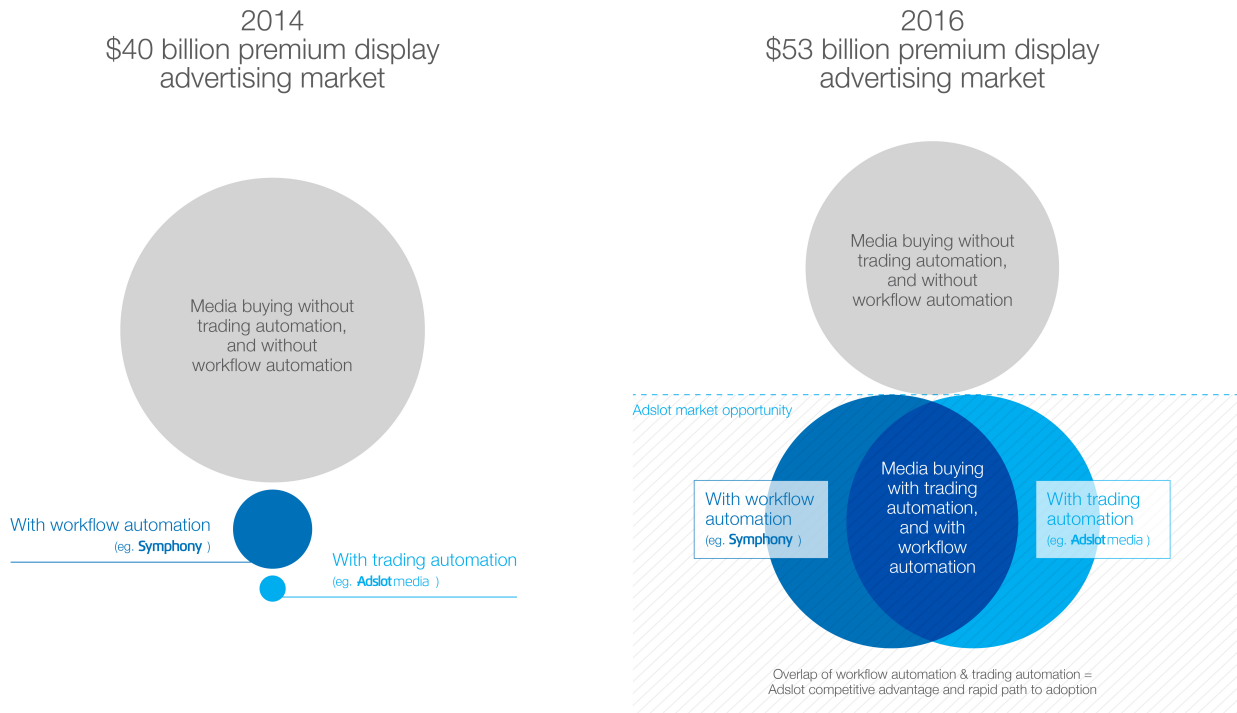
2014
$40 billion premium display advertising market

Media buying without trading automation, and without workflow automation

With workflow automation
(eg. Symphony )

With trading automation
(eg. Adslot media )

2016
$53 billion premium display advertising market

Media buying without trading automation, and without workflow automation

Adslot market opportunity

With workflow automation
(eg. Symphony )

Media buying with trading automation, and with workflow automation

With trading automation
(eg. Adslot media )

Overlap of workflow automation & trading automation = Adslot competitive advantage and rapid path to adoption